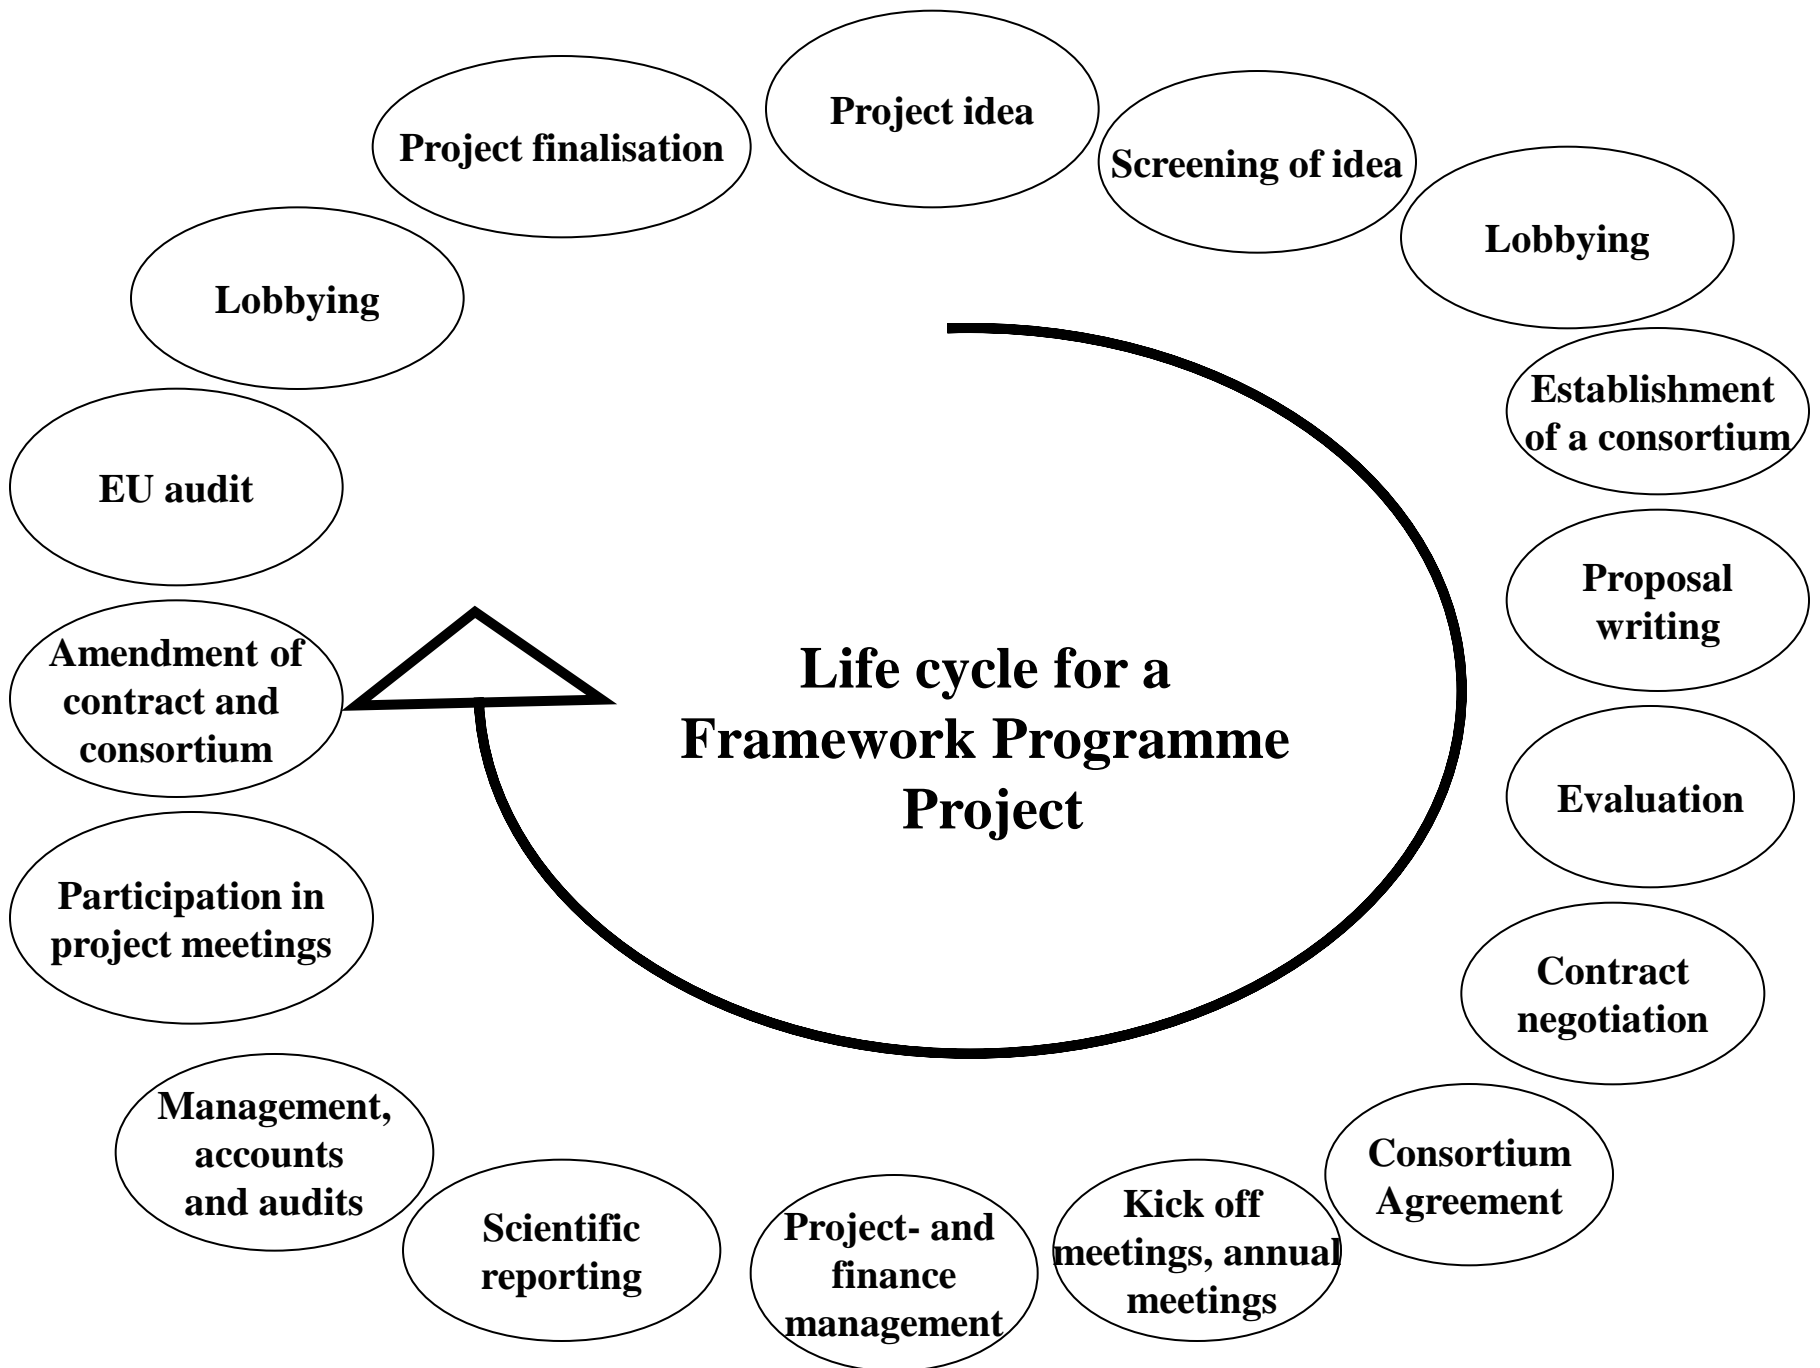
Life cycle for a Framework Programme Project

Project idea

Screening of idea

Lobbying

Establishment of a consortium

Proposal writing

Evaluation

Contract negotiation

Consortium Agreement

Kick off meetings, annual meetings

Project- and finance management

Scientific reporting

Management, accounts and audits

Participation in project meetings

Amendment of contract and consortium

EU audit

Lobbying

Project finalisation